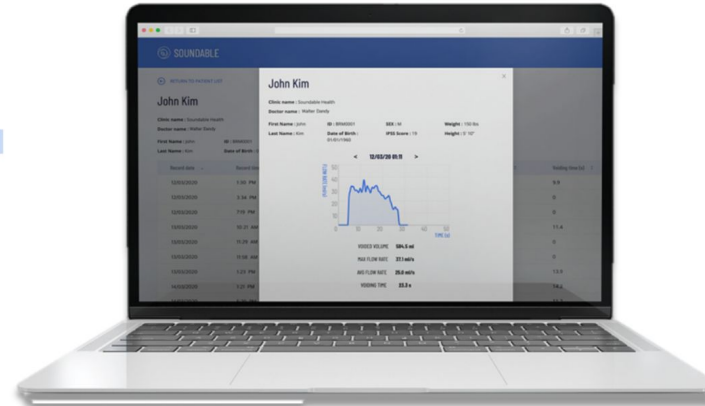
SOUNDABLE

RETURN TO PATIENT LIST

John Kim

Clinic name : Soundable Health
Doctor name : Walter Sands
First Name : John
Last Name : Kim

Record date
12/03/2020
12/03/2020
12/03/2020
12/03/2020
12/03/2020
12/03/2020
13/03/2020
14/03/2020

1:00 PM
3:34 PM
7:01 PM
10:31 AM
11:28 AM
11:58 AM
1:25 PM
4:26 PM

Voiding time (s)
9.9
8
8
11.4
5
5
13.5
14.4

×

John Kim

Clinic name : Soundable Health
Doctor name : Walter Sands

First Name : John
ID : BRN4001
SEX : M
Weight : 150 lbs
Last Name : Kim
Date of Birth : 01/01/1960
IPSS Score : 19
Height : 5' 10"

<
12/03/20 01:11
>

FLOW RATE (ml/s)
50
40
30
20
10
0
10
20
30
40
TIME (s)

VOIDED VOLUME 584.6 ml
MAX FLOW RATE 37.1 ml/s
AVG FLOW RATE 25.0 ml/s
VOIDING TIME 23.3 s